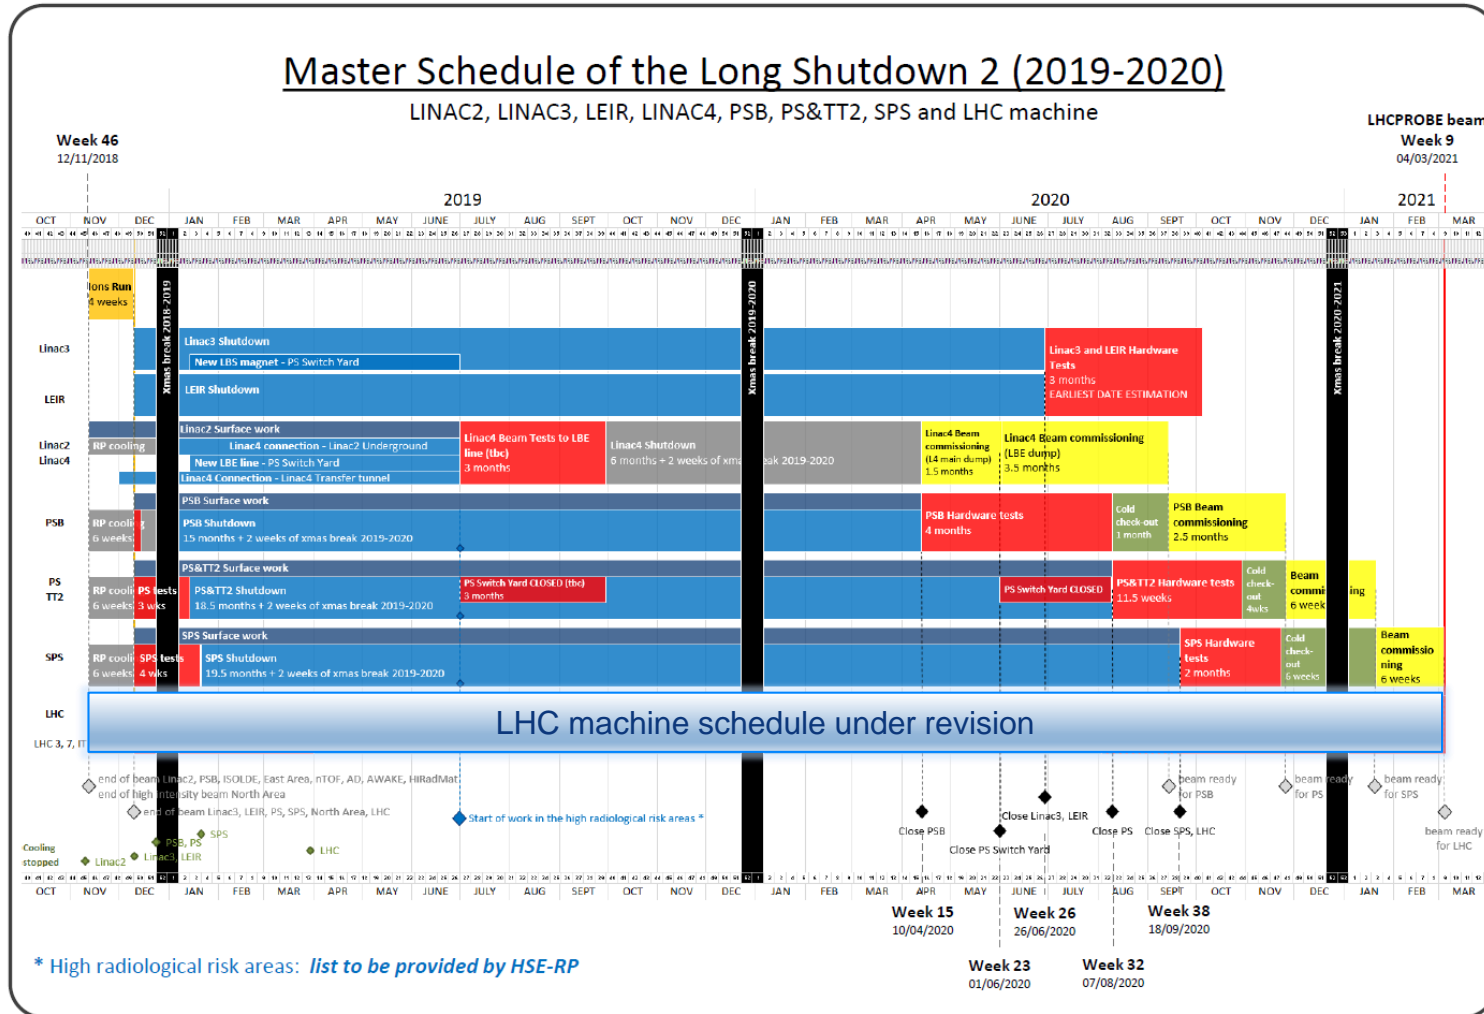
Master Schedule of the Long Shutdown 2 (2019-2020)

LINAC2, LINAC3, LEIR, LINAC4, PSB, PS&TT2, SPS and LHC machine

Week 46
12/11/2018

LHCPROBE beam
Week 9
04/03/2021

2019 2020 2021

OCT NOV DEC JAN FEB MAR APR MAY JUNE JULY AUG SEPT OCT NOV DEC JAN FEB MAR APR MAY JUNE JULY AUG SEPT OCT NOV DEC JAN FEB MAR

Ions Run
4 weeks

Xmas break 2018-2019

Xmas break 2019-2020

Xmas break 2020-2021

Linac3

LEIR

Linac3 Shutdown

New LBS magnet - PS Switch Yard

LEIR Shutdown

Linac3 and LEIR Hardware Tests
3 months
EARLIEST DATE ESTIMATION

Linac2
Linac4

RP cooling

Linac2 Surface work

Linac4 connection - Linac2 Underground

New LBE line - PS Switch Yard

Linac4 Connection - Linac4 Transfer tunnel

Linac4 Beam Tests to LBE line (tbc)
3 months

Linac4 Shutdown
6 months + 2 weeks of xmas break 2019-2020

Linac4 Beam commissioning (L4 main dump)
1.5 months

Linac4 Beam commissioning (LBE dump)
3.5 months

PSB

RP cooling
6 weeks

PSB Surface work

PSB Shutdown
15 months + 2 weeks of xmas break 2019-2020

PSB Hardware tests
4 months

Cold check-out
1 month

PSB Beam commissioning
2.5 months

PS
TT2

RP cooling
6 weeks

PS tests
3 wks

PS&TT2 Surface work

PS&TT2 Shutdown
18.5 months + 2 weeks of xmas break 2019-2020

PS Switch Yard CLOSED (tbc)
3 months

PS Switch Yard CLOSED

PS&TT2 Hardware tests
11.5 weeks

Cold check-out
4wks

Beam commissioning
6 weeks

SPS

RP cooling
6 weeks

SPS tests
4 wks

SPS Surface work

SPS Shutdown
19.5 months + 2 weeks of xmas break 2019-2020

SPS Hardware tests
2 months

Cold check-out
6 weeks

Beam commissioning
6 weeks

LHC

LHC 3, 7, IT

LHC machine schedule under revision

end of beam Linac2, PSB, ISOLDE, East Area, nTOF, AD, AWAKE, HiRadMat
end of high intensity beam North Area
end of beam Linac3, LEIR, PS, SPS, North Area, LHC

Cooling stopped
Linac2
Linac3, LEIR
PSB, PS
SPS
LHC

Start of work in the high radiological risk areas *

Close PSB
Close PS Switch Yard
Close Linac3, LEIR
Close PS
Close SPS, LHC

beam ready for PSB
beam ready for PS
beam ready for SPS
beam ready for LHC

OCT NOV DEC JAN FEB MAR APR MAY JUNE JULY AUG SEPT OCT NOV DEC JAN FEB MAR APR MAY JUNE JULY AUG SEPT OCT NOV DEC JAN FEB MAR

Week 15
10/04/2020

Week 26
26/06/2020

Week 38
18/09/2020

Week 23
01/06/2020

Week 32
07/08/2020

* High radiological risk areas: list to be provided by HSE-RP